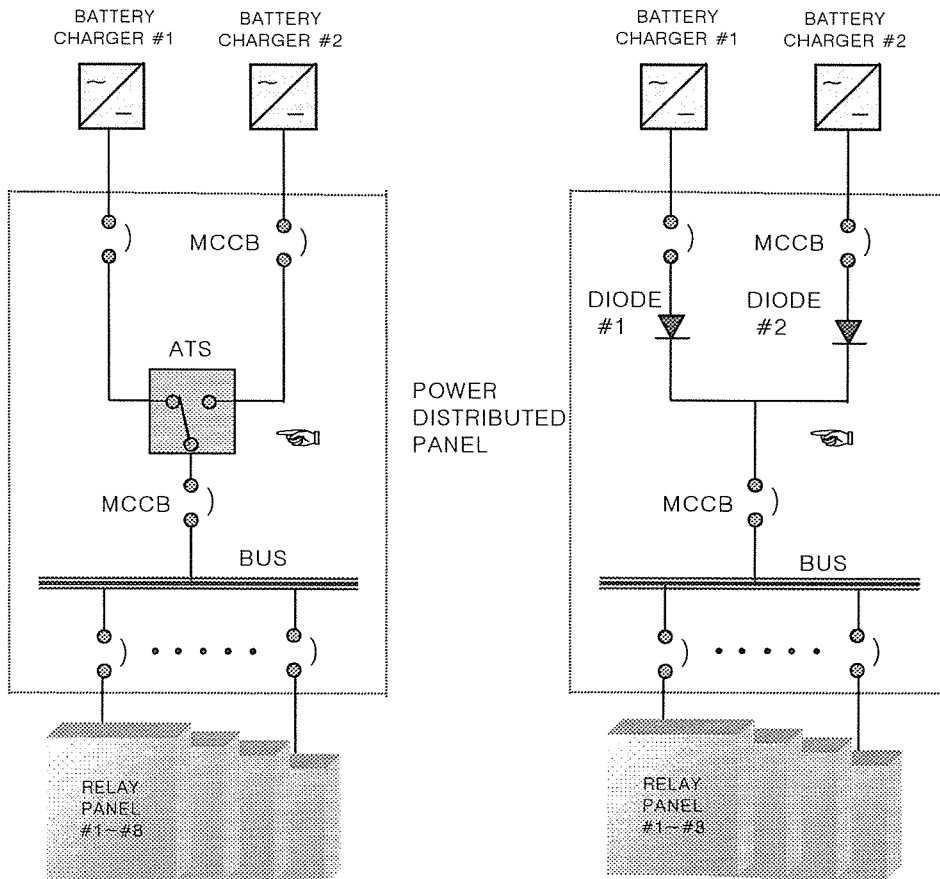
BATTERY CHARGER #1

BATTERY CHARGER #2

MCCB

ATS

MCCB

BUS

RELAY PANEL #1~#8

POWER DISTRIBUTED PANEL

BATTERY CHARGER #1

BATTERY CHARGER #2

MCCB

DIODE #1

DIODE #2

MCCB

BUS

RELAY PANEL #1~#8